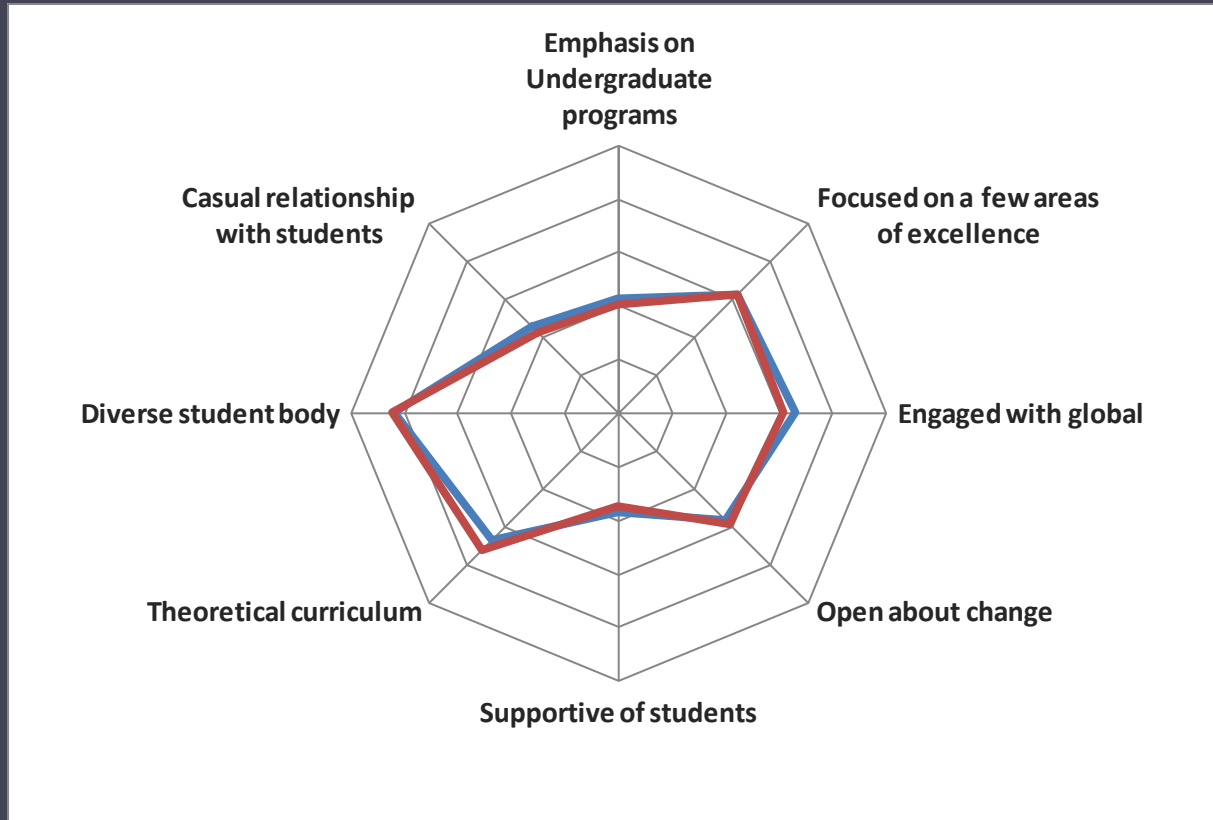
Emphasis on Undergraduate programs

Focused on a few areas of excellence

Engaged with global

Open about change

Supportive of students

Theoretical curriculum

Diverse student body

Casual relationship with students